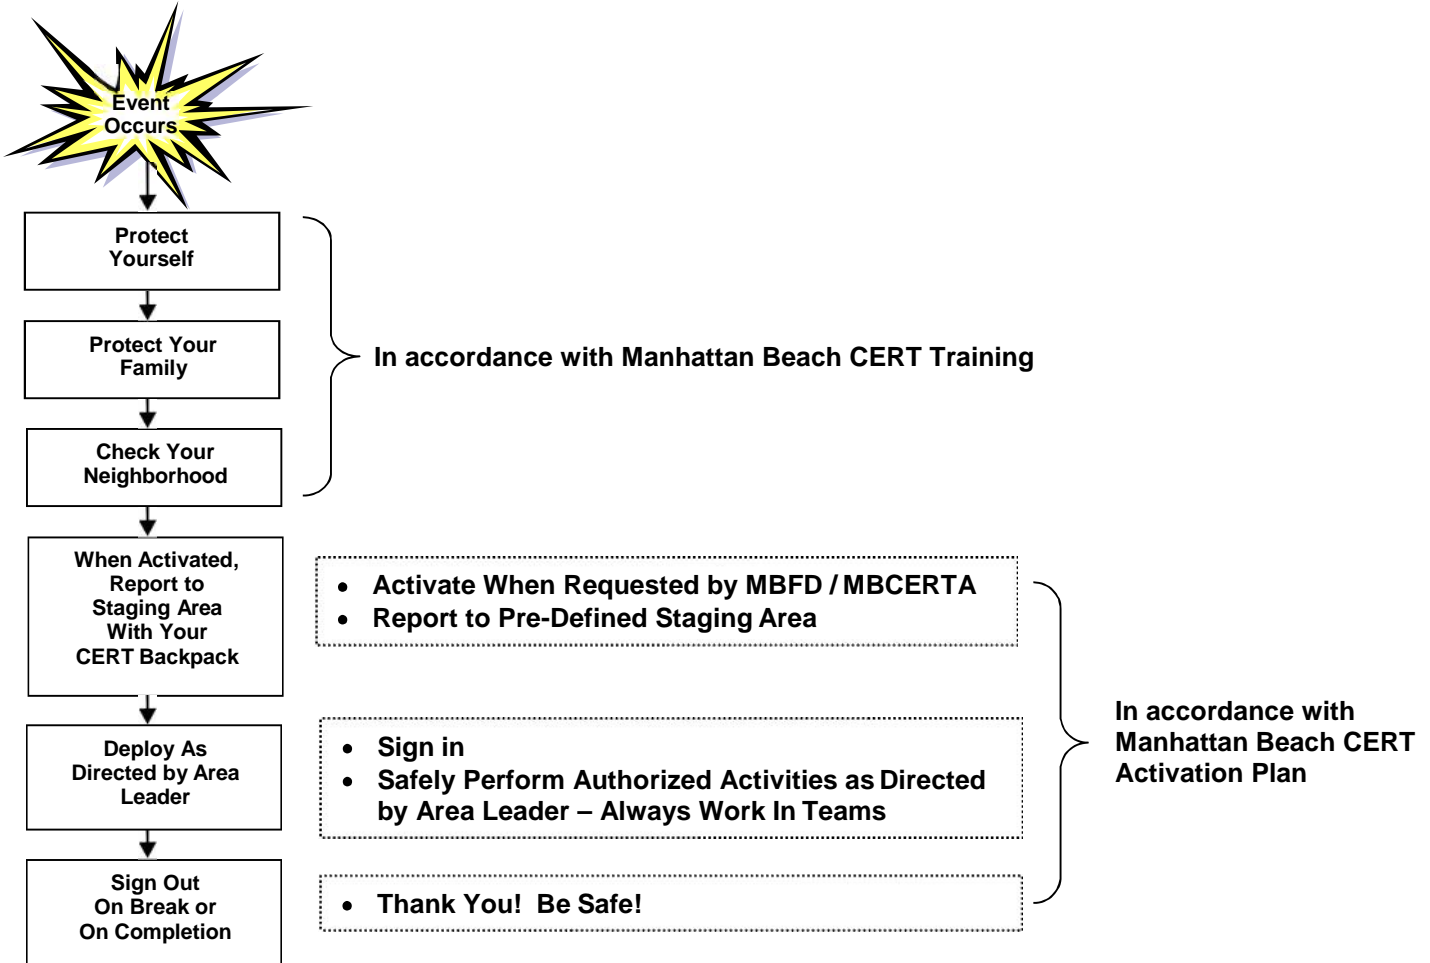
Event Occurs

Protect Yourself

Protect Your Family

Check Your Neighborhood

In accordance with Manhattan Beach CERT Training

When Activated, Report to Staging Area With Your CERT Backpack

- Activate When Requested by MBFD / MBCERTA
- Report to Pre-Defined Staging Area

Deploy As Directed by Area Leader

- Sign in
- Safely Perform Authorized Activities as Directed by Area Leader – Always Work In Teams

Sign Out On Break or On Completion

- Thank You! Be Safe!

In accordance with Manhattan Beach CERT Activation Plan